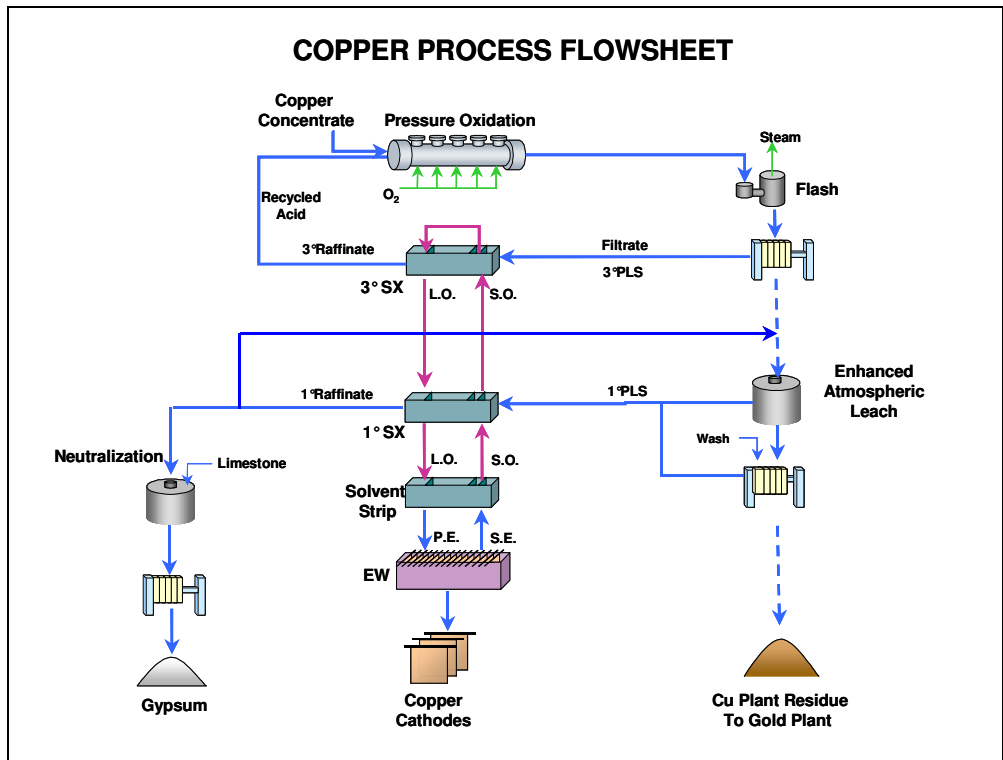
COPPER PROCESS FLOWSHEET

Copper Concentrate

Pressure Oxidation

Steam

Flash

Recycled Acid

$O_2$

3°Raffinate

Filtrate

3°PLS

3° SX

L.O.

S.O.

Enhanced Atmospheric Leach

1°Raffinate

1°PLS

1° SX

Wash

Neutralization

Limestone

L.O.

S.O.

Solvent Strip

P.E.

S.E.

EW

Gypsum

Copper Cathodes

Cu Plant Residue To Gold Plant